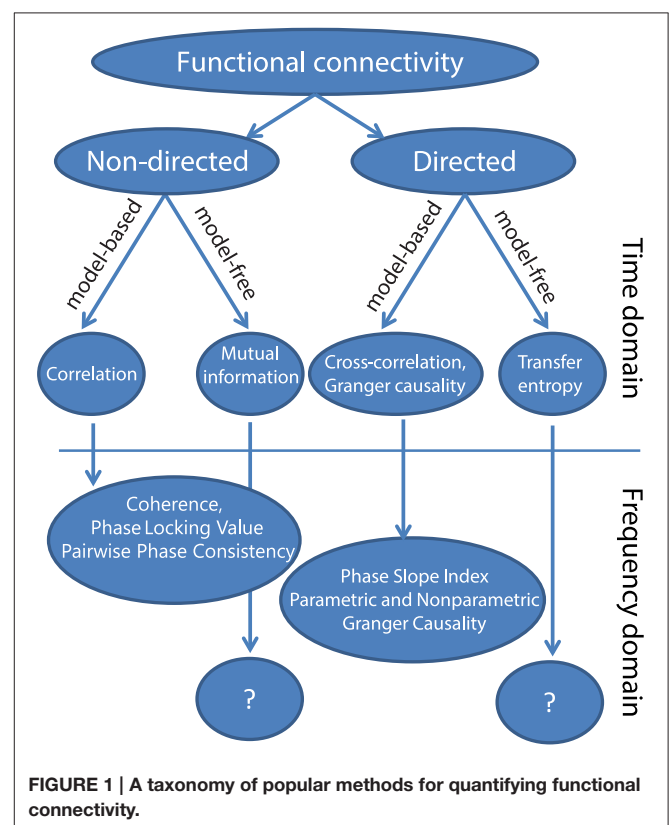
Functional connectivity

Non-directed

Directed

model-based

model-free

model-based

model-free

Time domain

Correlation

Mutual information

Cross-correlation, Granger causality

Transfer entropy

Coherence, Phase Locking Value Pairwise Phase Consistency

Phase Slope Index Parametric and Nonparametric Granger Causality

Frequency domain

?

?

FIGURE 1 | A taxonomy of popular methods for quantifying functional connectivity.